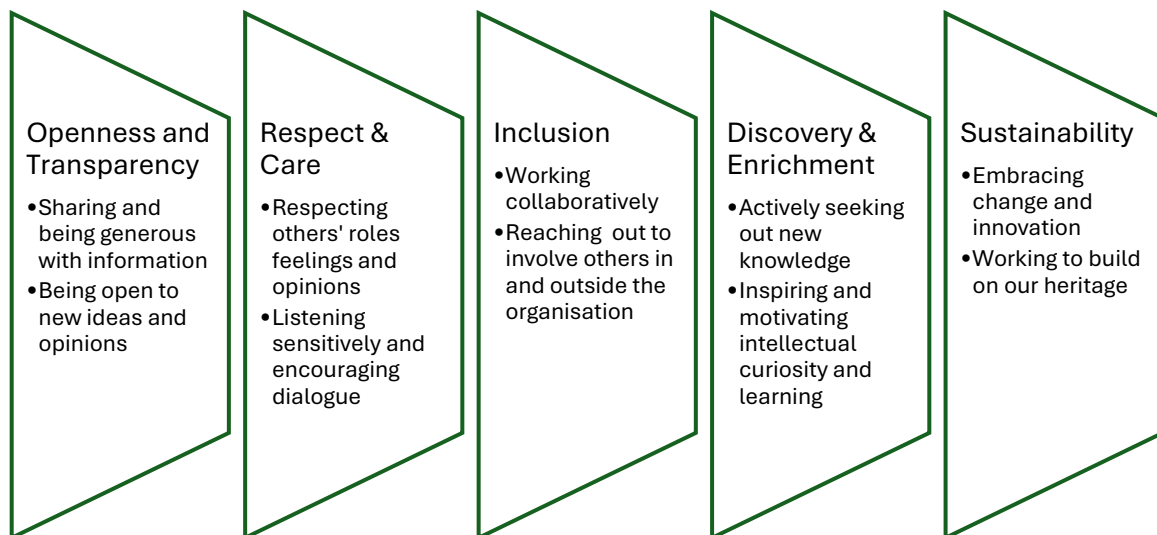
Openness and Transparency

•Sharing and being generous with information
•Being open to new ideas and opinions

Respect & Care

•Respecting others' roles feelings and opinions
•Listening sensitively and encouraging dialogue

Inclusion

•Working collaboratively
•Reaching out to involve others in and outside the organisation

Discovery & Enrichment

•Actively seeking out new knowledge
•Inspiring and motivating intellectual curiosity and learning

Sustainability

•Embracing change and innovation
•Working to build on our heritage